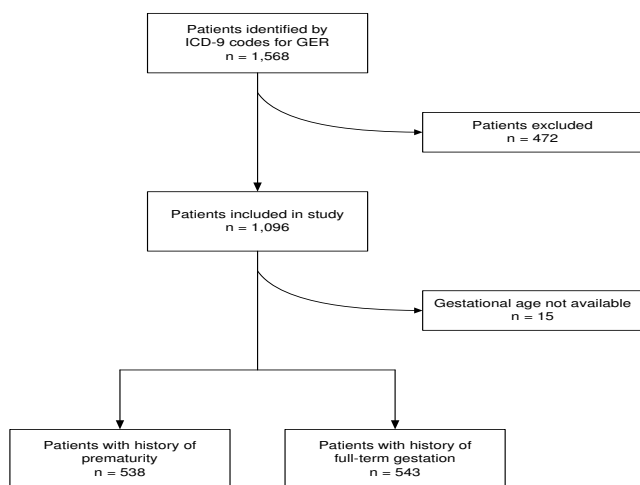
Patients identified by ICD-9 codes for GER
n = 1,568

Patients excluded
n = 472

Patients included in study
n = 1,096

Gestational age not available
n = 15

Patients with history of prematurity
n = 538

Patients with history of full-term gestation
n = 543